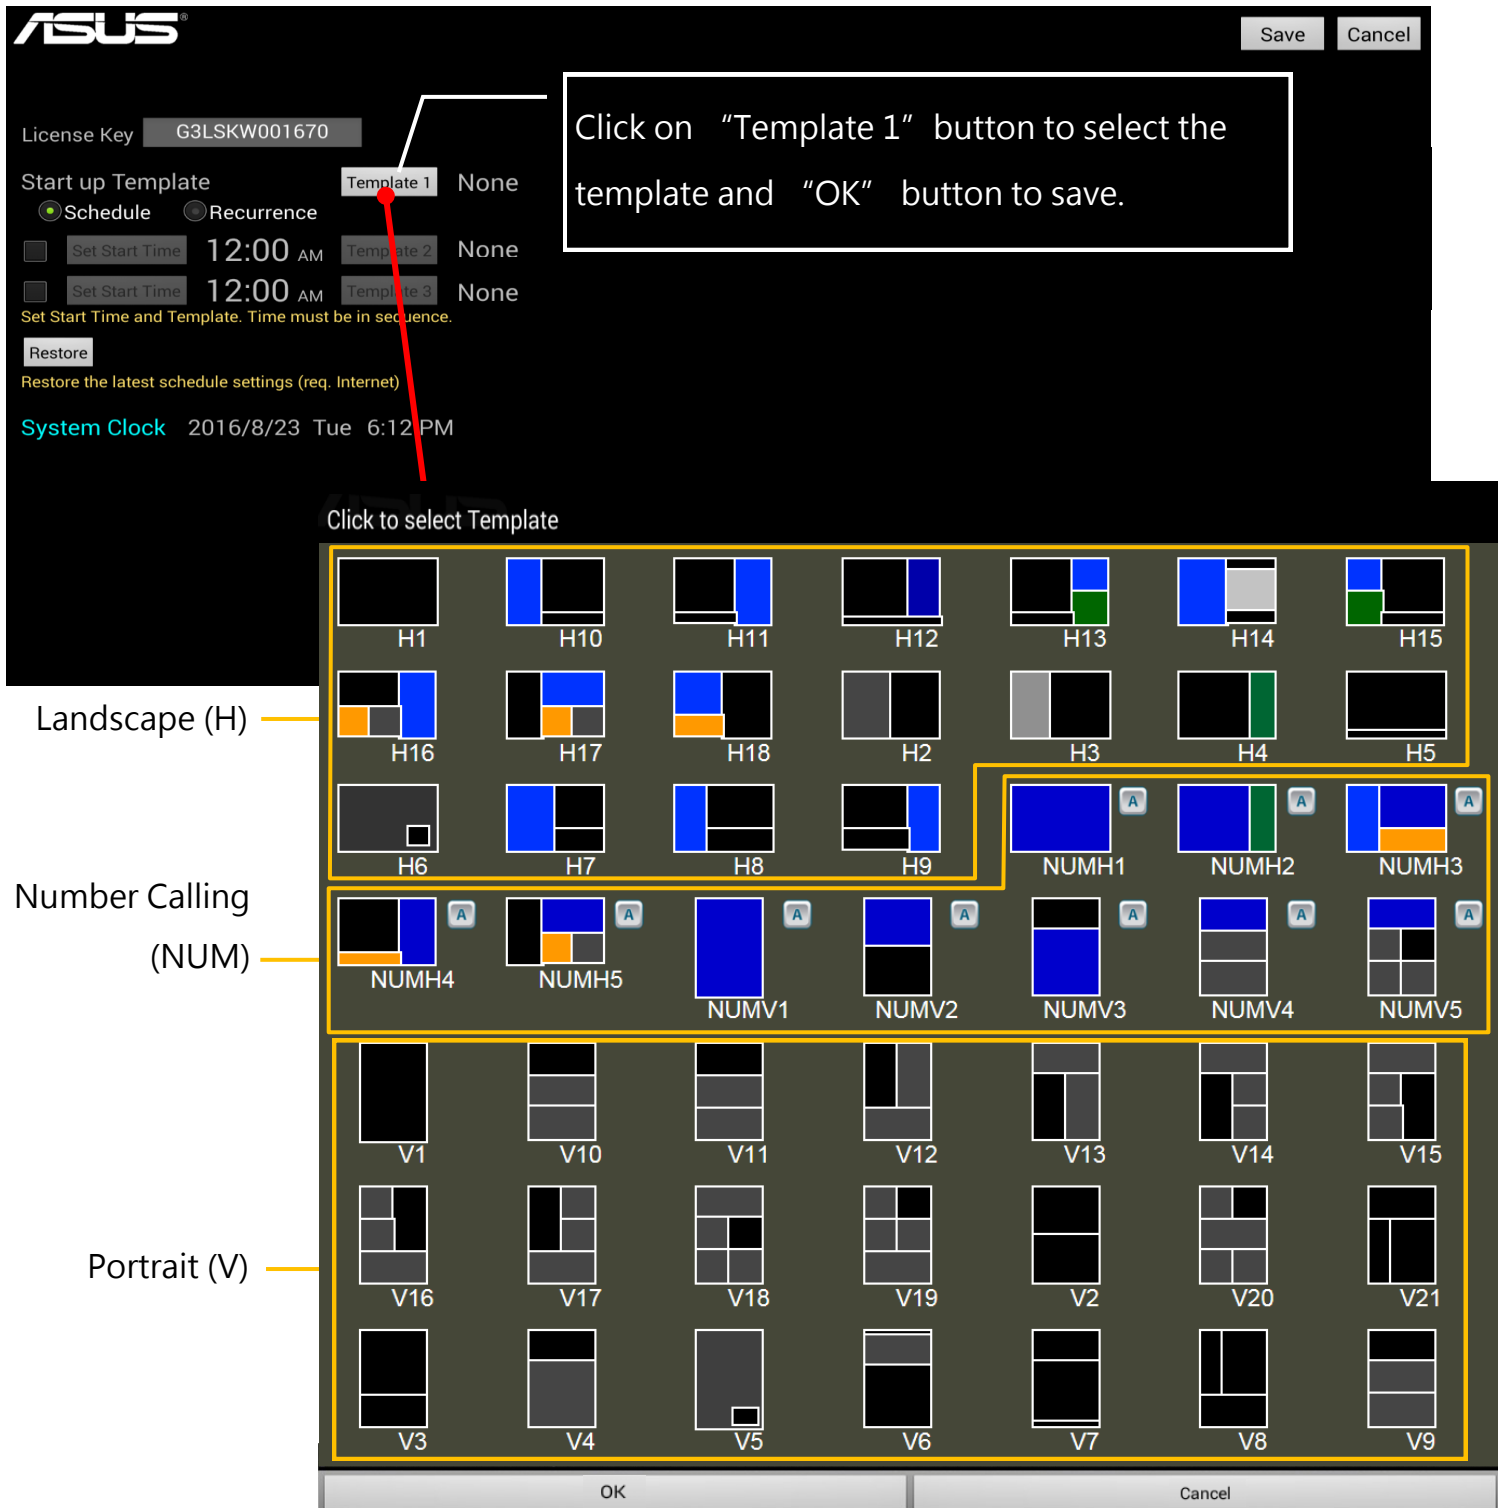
ASUS

Save Cancel

License Key G3LSKW001670

Start up Template Template 1 None

Schedule Recurrence

Set Start Time 12:00 AM Template 2 None

Set Start Time 12:00 AM Template 3 None

Set Start Time and Template. Time must be in sequence.

Restore

Restore the latest schedule settings (req. Internet)

System Clock 2016/8/23 Tue 6:12 PM

Click on “Template 1” button to select the template and “OK” button to save.

Click to select Template

H1 H10 H11 H12 H13 H14 H15

H16 H17 H18 H2 H3 H4 H5

H6 H7 H8 H9

A NUMH1 A NUMH2 A NUMH3

Landscape (H)

Number Calling (NUM)

A NUMH4 A NUMH5 A NUMV1 A NUMV2 A NUMV3 A NUMV4 A NUMV5

V1 V10 V11 V12 V13 V14 V15

V16 V17 V18 V19 V2 V20 V21

Portrait (V)

V3 V4 V5 V6 V7 V8 V9

OK Cancel